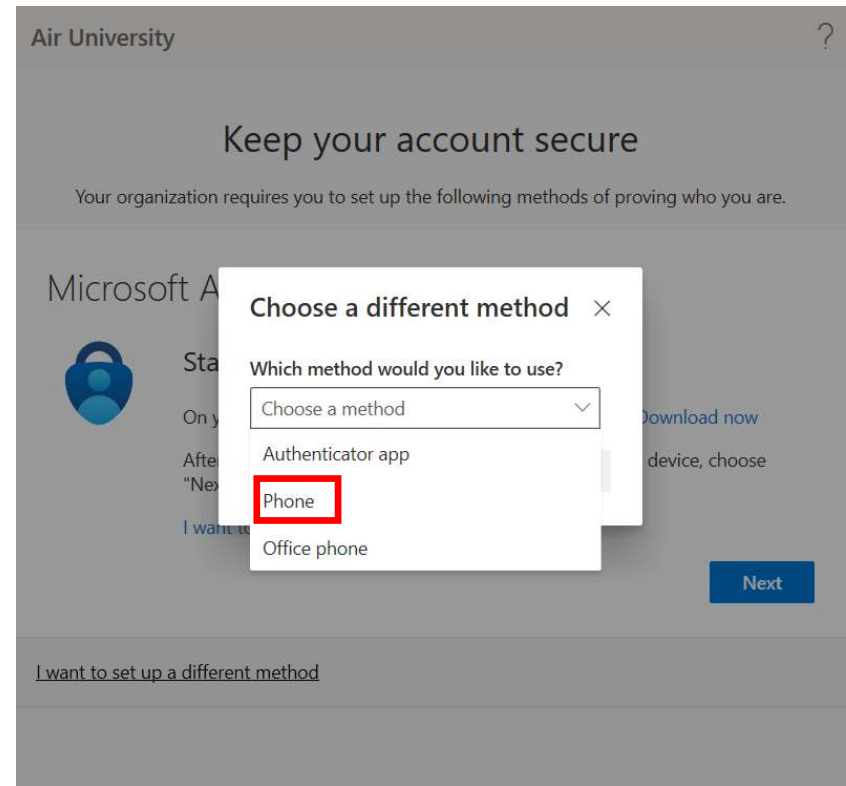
Air University

?

Keep your account secure

Your organization requires you to set up the following methods of proving who you are.

Microsoft A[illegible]

Sta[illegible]

On y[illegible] Download now

Afte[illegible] device, choose "Nex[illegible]

I want t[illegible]

Choose a different method ×

Which method would you like to use?

Choose a method

Authenticator app

Phone

Office phone

Next

I want to set up a different method